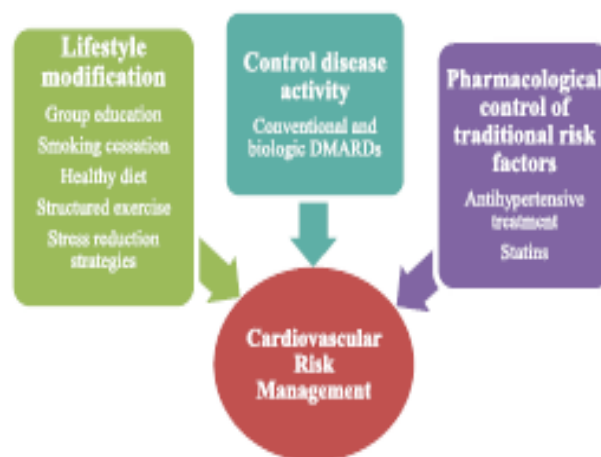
Lifestyle modification

Group education

Smoking cessation

Healthy diet

Structured exercise

Stress reduction strategies

Control disease activity

Conventional and biologic DMARDs

Pharmacological control of traditional risk factors

Antihypertensive treatment

Statins

Cardiovascular Risk Management